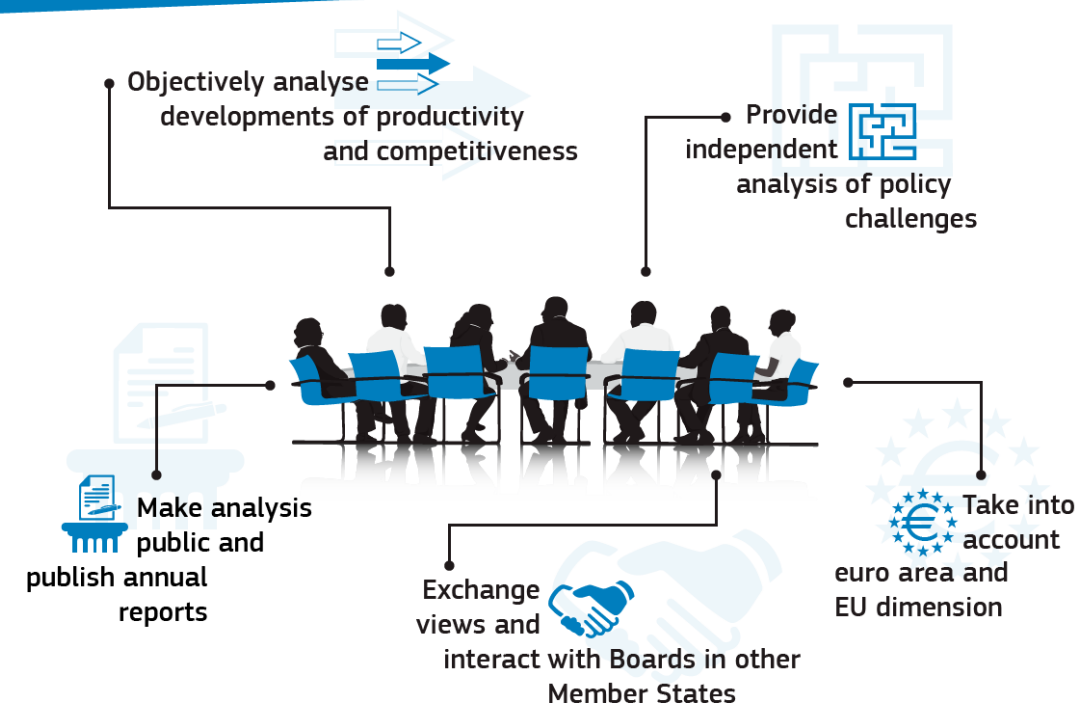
Objectively analyse developments of productivity and competitiveness

Provide independent analysis of policy challenges

Make analysis public and publish annual reports

Exchange views and interact with Boards in other Member States

Take into account euro area and EU dimension